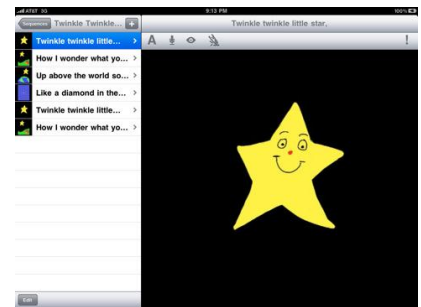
AT&T 3G
9:13 PM
100%
Sequences
Twinkle Twinkle...
+
Twinkle twinkle little star.
A
!
Twinkle twinkle little...
How I wonder what yo...
Up above the world so...
Like a diamond in the...
Twinkle twinkle little...
How I wonder what yo...
Edit